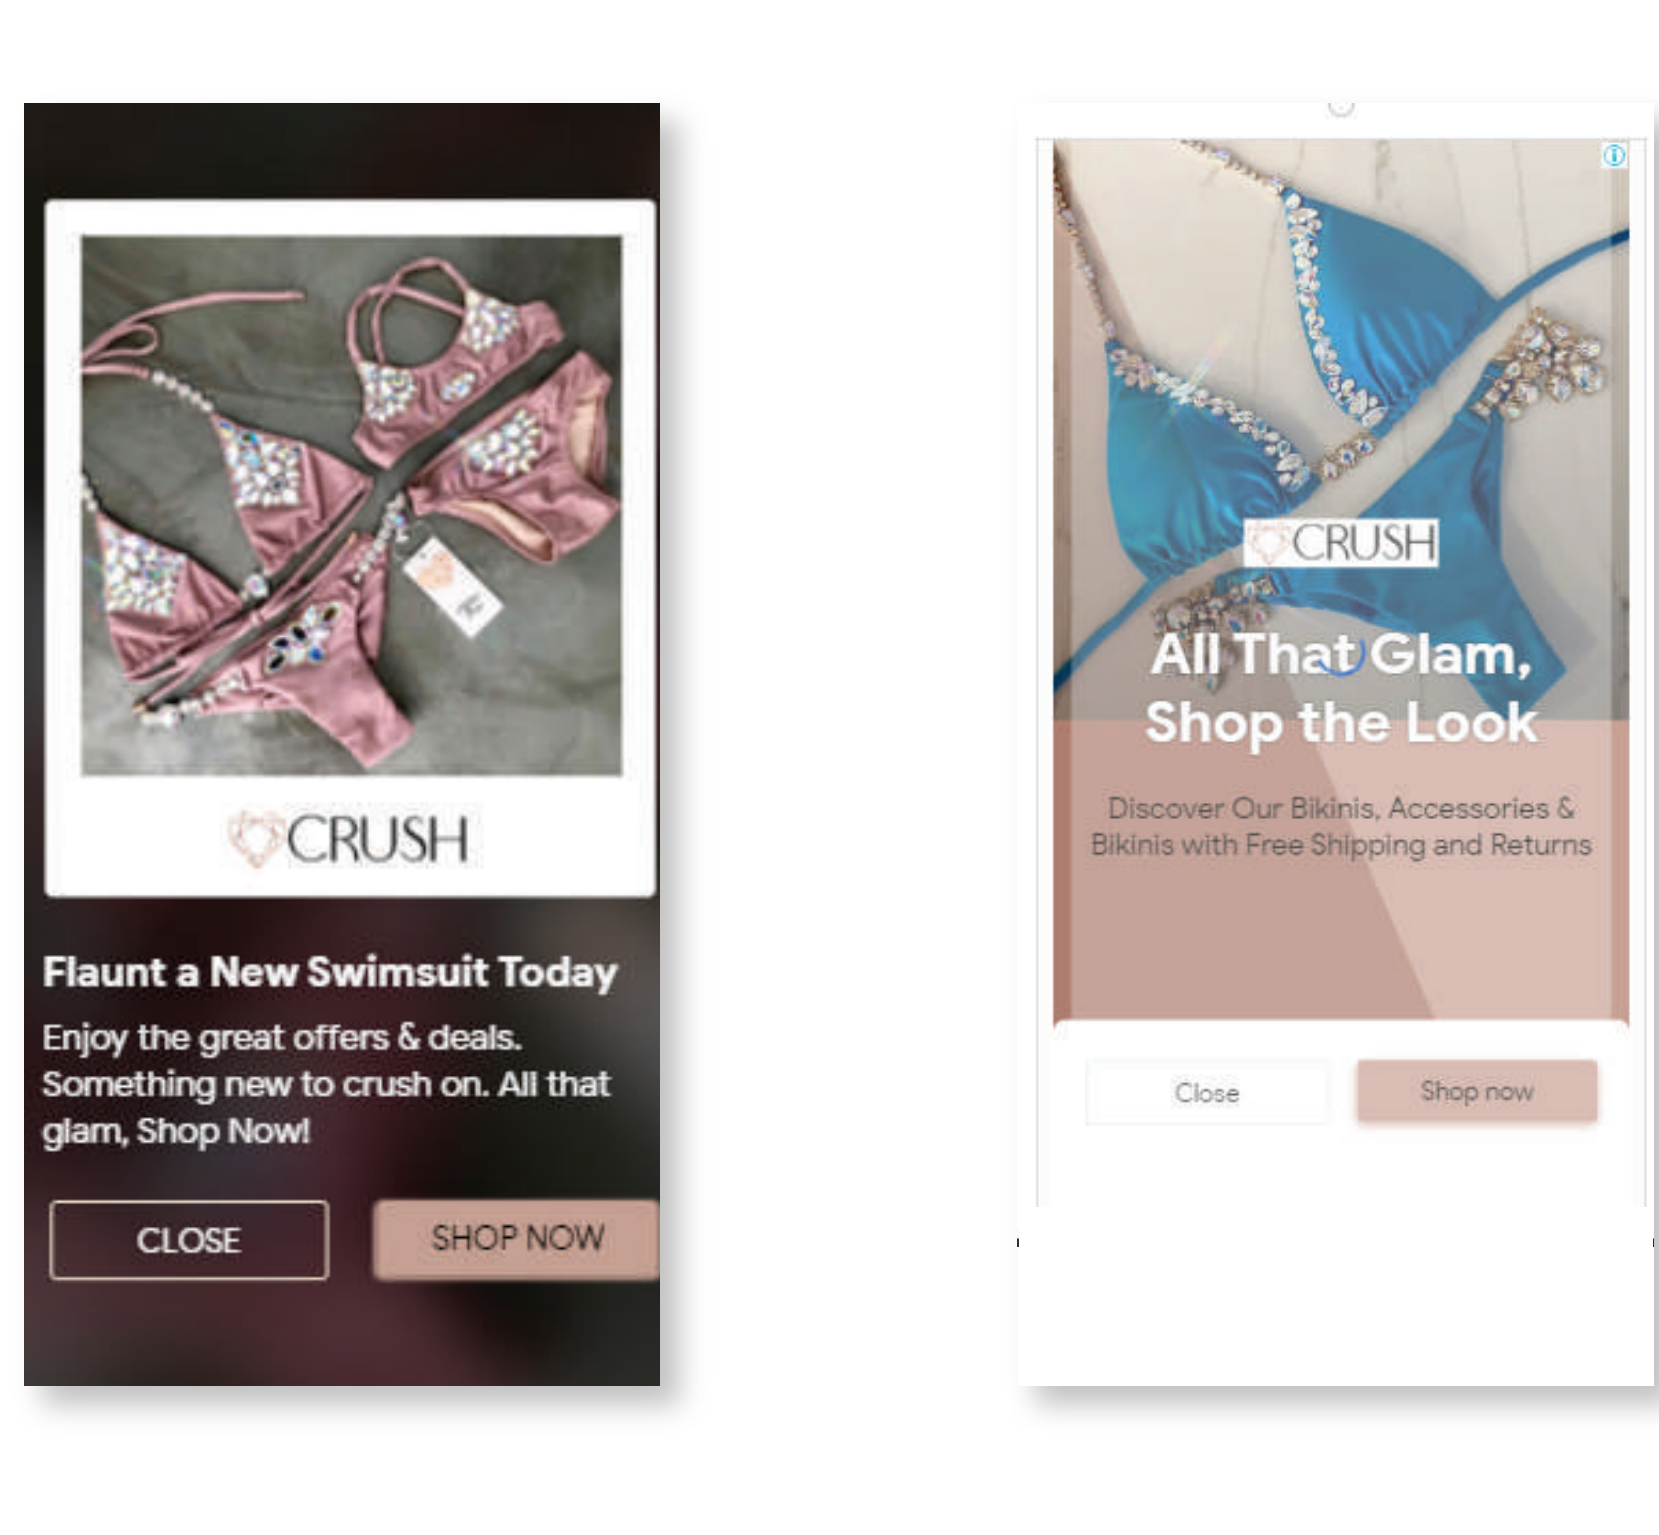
CRUSH

Flaunt a New Swimsuit Today

Enjoy the great offers & deals. Something new to crush on. All that glam, Shop Now!

CLOSE

SHOP NOW

CRUSH

All That Glam, Shop the Look

Discover Our Bikinis, Accessories & Bikinis with Free Shipping and Returns

Close

Shop now